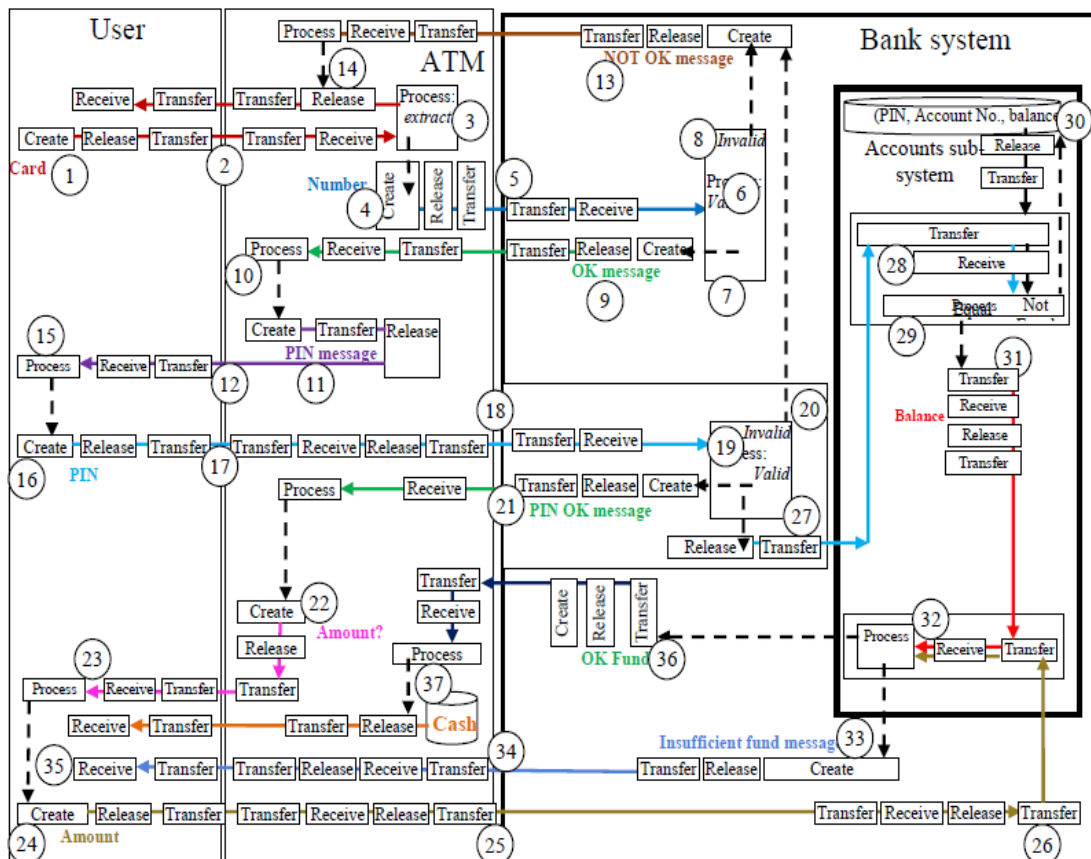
User

ATM

Bank system

Process Receive Transfer

Transfer Release Create

NOT OK message

13

14

Receive Transfer Transfer Release

Process: extract 3

Create Release Transfer Transfer Receive

Card 1

2

8 Invalid

Process: Valid 6

(PIN, Account No., balance) 30

Accounts subsystem

Release

Transfer

Number

4 Create Release Transfer

5 Transfer Receive

Process Receive Transfer Transfer Release Create

OK message

10

9

7

Transfer

28 Receive

Process Equal Not

29

Create Transfer Release

PIN message

15

Process Receive Transfer

12

11

31

Transfer

Receive

Balance

Release

Transfer

18

20

Create Release Transfer Transfer Receive Release Transfer Transfer Receive

19 Invalid Process: Valid

16

PIN

17

Process Receive

21

Transfer Release Create

PIN OK message

27

Release Transfer

Transfer

Receive

Create Release Transfer

22 Create

Amount?

Release

OK Fund 36

32 Process Receive Transfer

Process

23

Process Receive Transfer Transfer

37

Receive Transfer Transfer Release Cash

Insufficient fund message 33

35 Receive Transfer Transfer Release Receive Transfer

34

Transfer Release Create

Create Release Transfer Transfer Receive Release Transfer

Transfer Receive Release Transfer

24 Amount

25

26